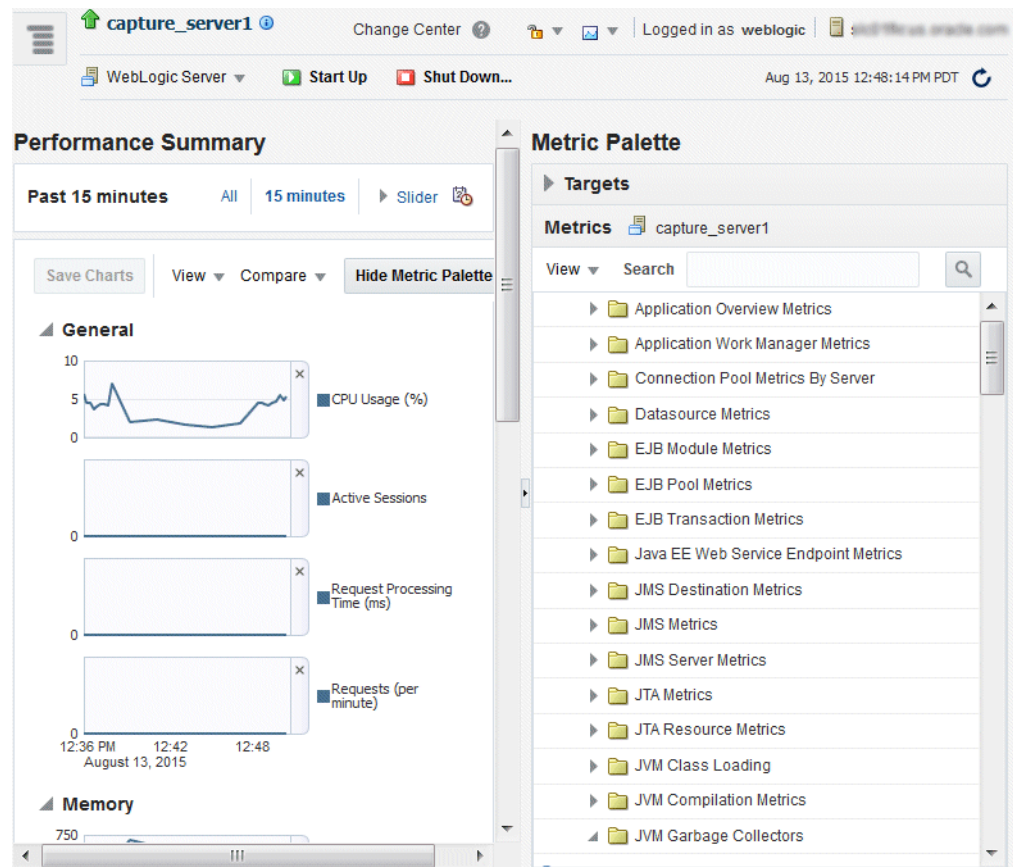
capture_server1
Change Center
Logged in as weblogic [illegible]
WebLogic Server
Start Up
Shut Down...
Aug 13, 2015 12:48:14 PM PDT

Performance Summary
Past 15 minutes
All
15 minutes
Slider
Save Charts
View
Compare
Hide Metric Palette

General
10
5
0
CPU Usage (%)
0
Active Sessions
0
Request Processing Time (ms)
0
Requests (per minute)
12:36 PM
12:42
12:48
August 13, 2015

Memory
750

Metric Palette
Targets
Metrics capture_server1
View
Search
Application Overview Metrics
Application Work Manager Metrics
Connection Pool Metrics By Server
Datasource Metrics
EJB Module Metrics
EJB Pool Metrics
EJB Transaction Metrics
Java EE Web Service Endpoint Metrics
JMS Destination Metrics
JMS Metrics
JMS Server Metrics
JTA Metrics
JTA Resource Metrics
JVM Class Loading
JVM Compilation Metrics
JVM Garbage Collectors